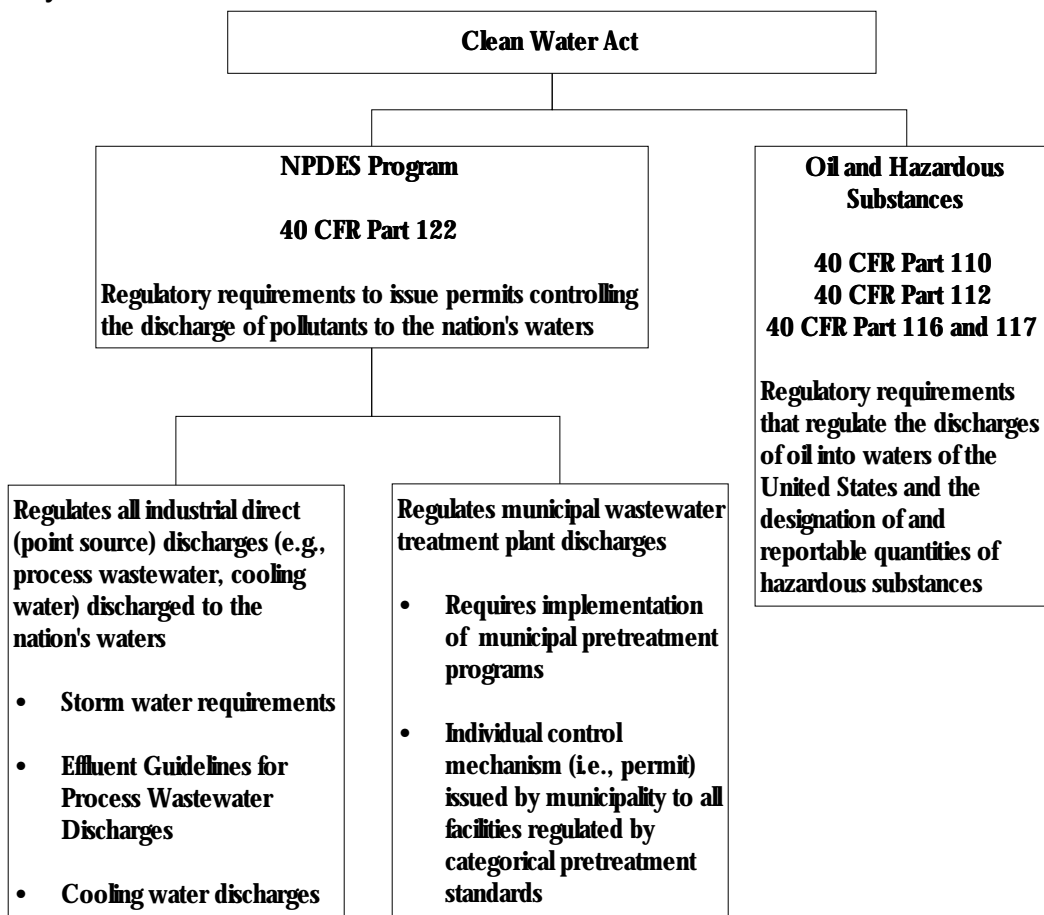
Clean Water Act

NPDES Program

40 CFR Part 122

Regulatory requirements to issue permits controlling the discharge of pollutants to the nation's waters

Oil and Hazardous Substances

40 CFR Part 110
40 CFR Part 112
40 CFR Part 116 and 117

Regulatory requirements that regulate the discharges of oil into waters of the United States and the designation of and reportable quantities of hazardous substances

Regulates all industrial direct (point source) discharges (e.g., process wastewater, cooling water) discharged to the nation's waters

• Storm water requirements

• Effluent Guidelines for Process Wastewater Discharges

• Cooling water discharges

Regulates municipal wastewater treatment plant discharges

• Requires implementation of municipal pretreatment programs

• Individual control mechanism (i.e., permit) issued by municipality to all facilities regulated by categorical pretreatment standards